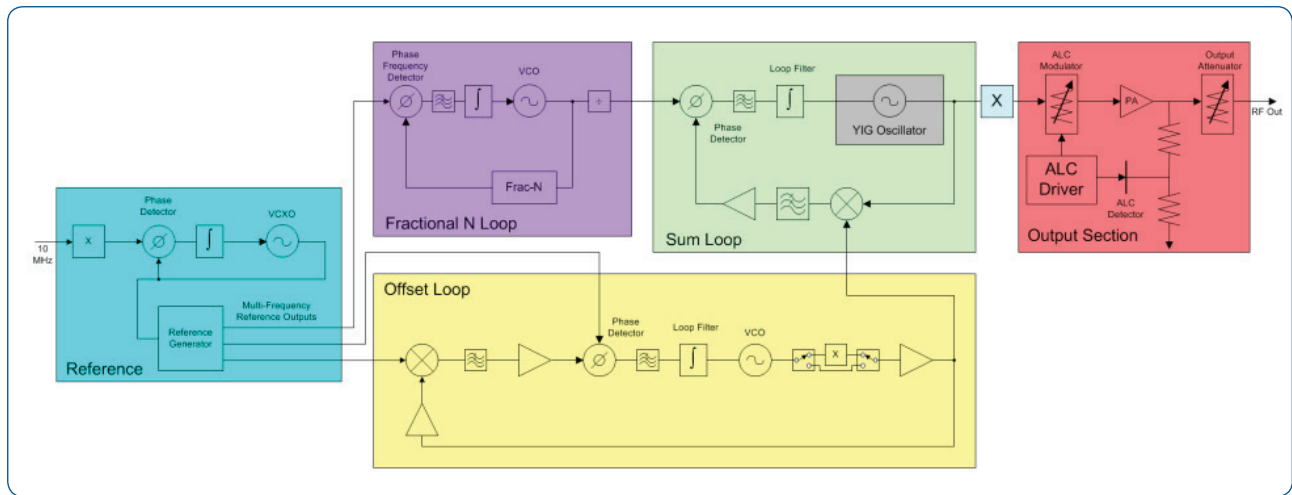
Phase Frequency Detector

VCO

÷

Frac-N

Fractional N Loop

Loop Filter

Phase Detector

YIG Oscillator

Sum Loop

X

ALC Modulator

PA

Output Attenuator

RF Out

ALC Driver

ALC Detector

Output Section

Phase Detector

VCXO

10 MHz

X

Multi-Frequency Reference Outputs

Reference Generator

Reference

Offset Loop

Phase Detector

Loop Filter

VCO

X